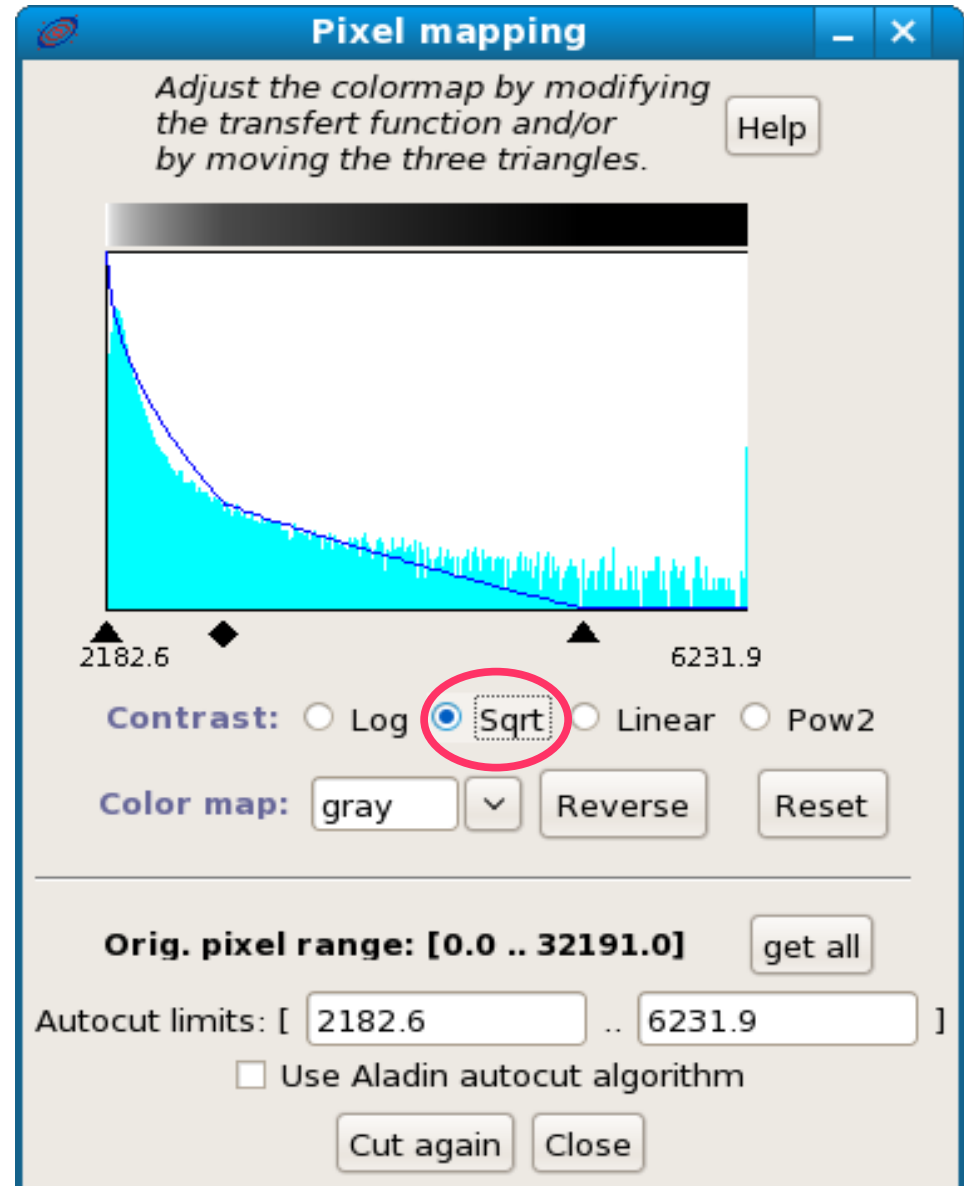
Pixel mapping

Adjust the colormap by modifying the transfert function and/or by moving the three triangles.

Help

2182.6

6231.9

Contrast: Log Sqrt Linear Pow2

Color map: gray Reverse Reset

Orig. pixel range: [0.0 .. 32191.0]

get all

Autocut limits: [ 2182.6 .. 6231.9 ]

Use Aladin autocut algorithm

Cut again Close